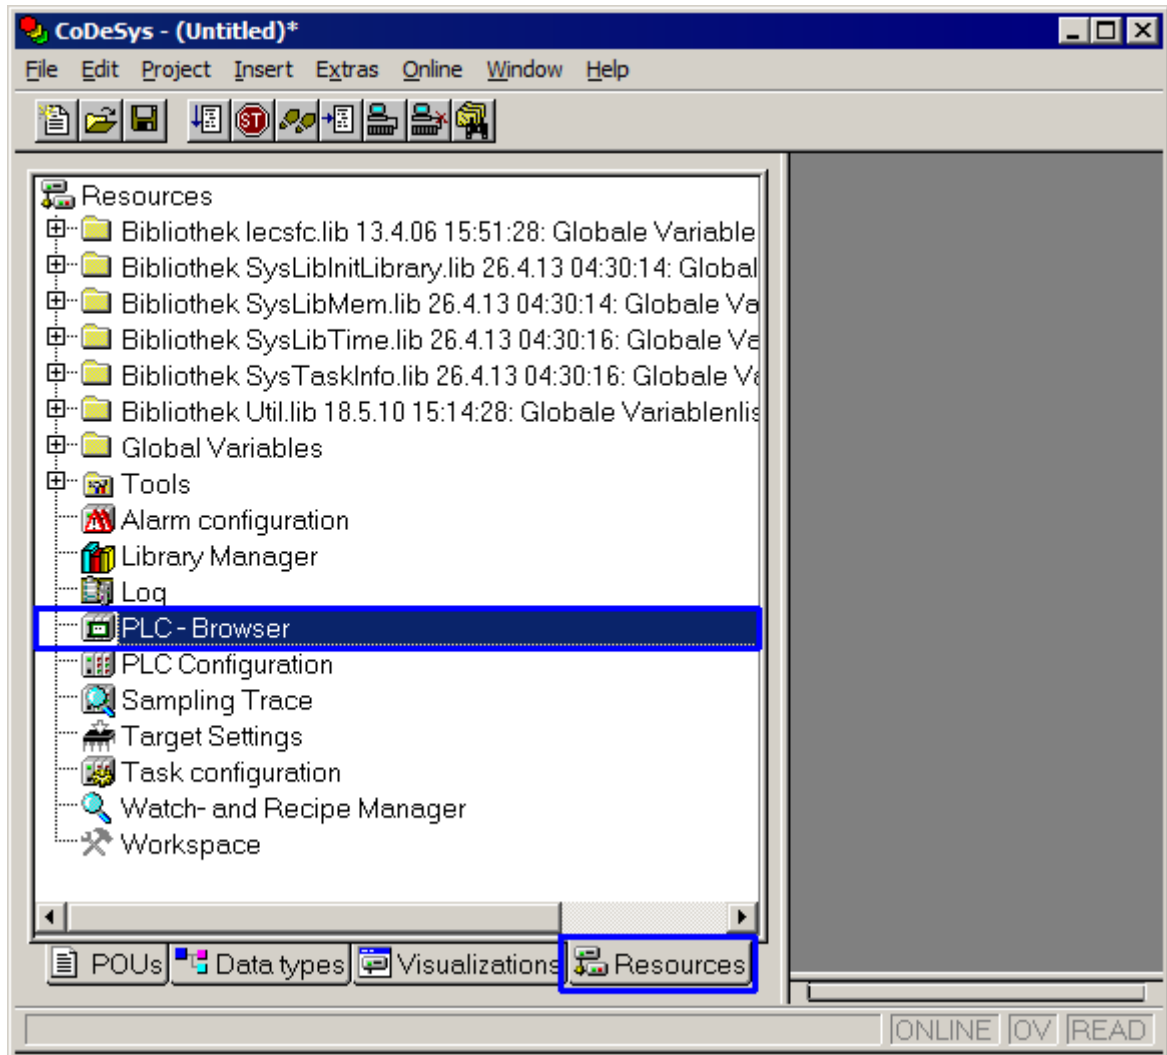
CoDeSys - (Untitled)*

File Edit Project Insert Extras Online Window Help

Resources
Bibliothek Iecsfc.lib 13.4.06 15:51:28: Globale Variable
Bibliothek SysLibInitLibrary.lib 26.4.13 04:30:14: Global
Bibliothek SysLibMem.lib 26.4.13 04:30:14: Globale Va
Bibliothek SysLibTime.lib 26.4.13 04:30:16: Globale Va
Bibliothek SysTaskInfo.lib 26.4.13 04:30:16: Globale Va
Bibliothek Util.lib 18.5.10 15:14:28: Globale Variablenlis
Global Variables
Tools
Alarm configuration
Library Manager
Log
PLC - Browser
PLC Configuration
Sampling Trace
Target Settings
Task configuration
Watch- and Recipe Manager
Workspace

POUs
Data types
Visualizations
Resources

ONLINE OV READ